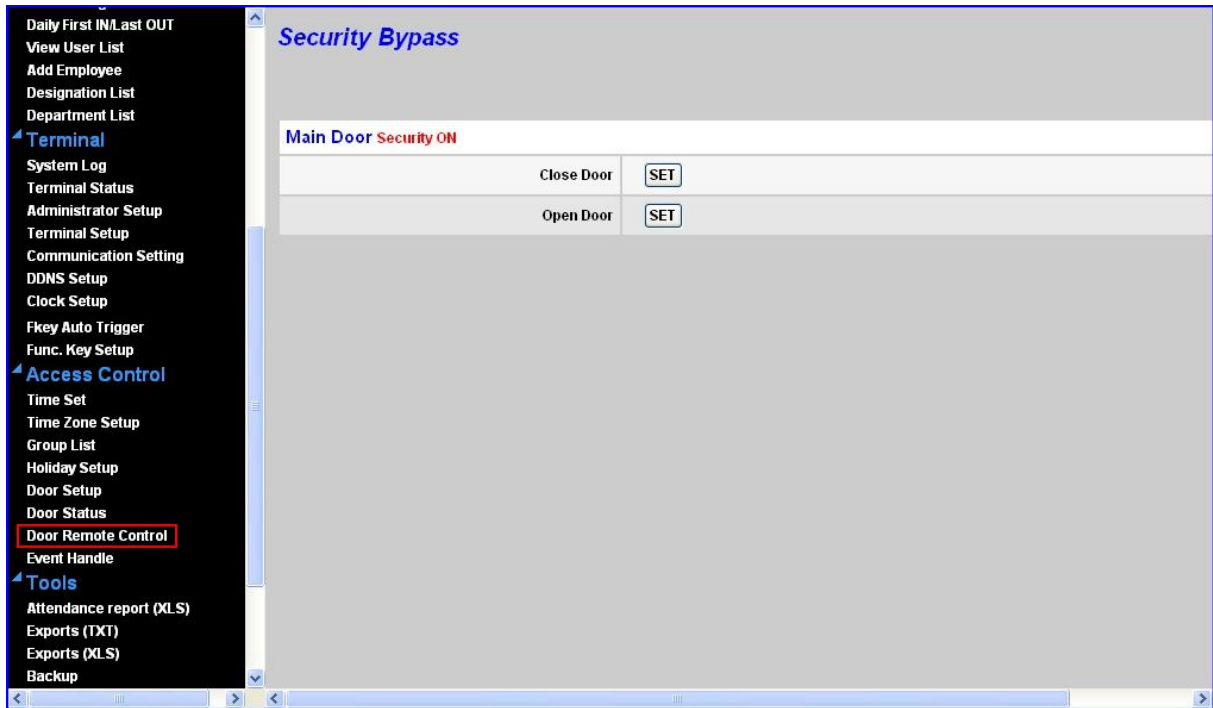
Daily First IN/Last OUT
View User List
Add Employee
Designation List
Department List
Terminal
System Log
Terminal Status
Administrator Setup
Terminal Setup
Communication Setting
DDNS Setup
Clock Setup
Fkey Auto Trigger
Func. Key Setup
Access Control
Time Set
Time Zone Setup
Group List
Holiday Setup
Door Setup
Door Status
Door Remote Control
Event Handle
Tools
Attendance report (XLS)
Exports (TXT)
Exports (XLS)
Backup

Security Bypass

Main Door Security ON

| | |
|---|---|
| Close Door | SET |
| Open Door | SET |